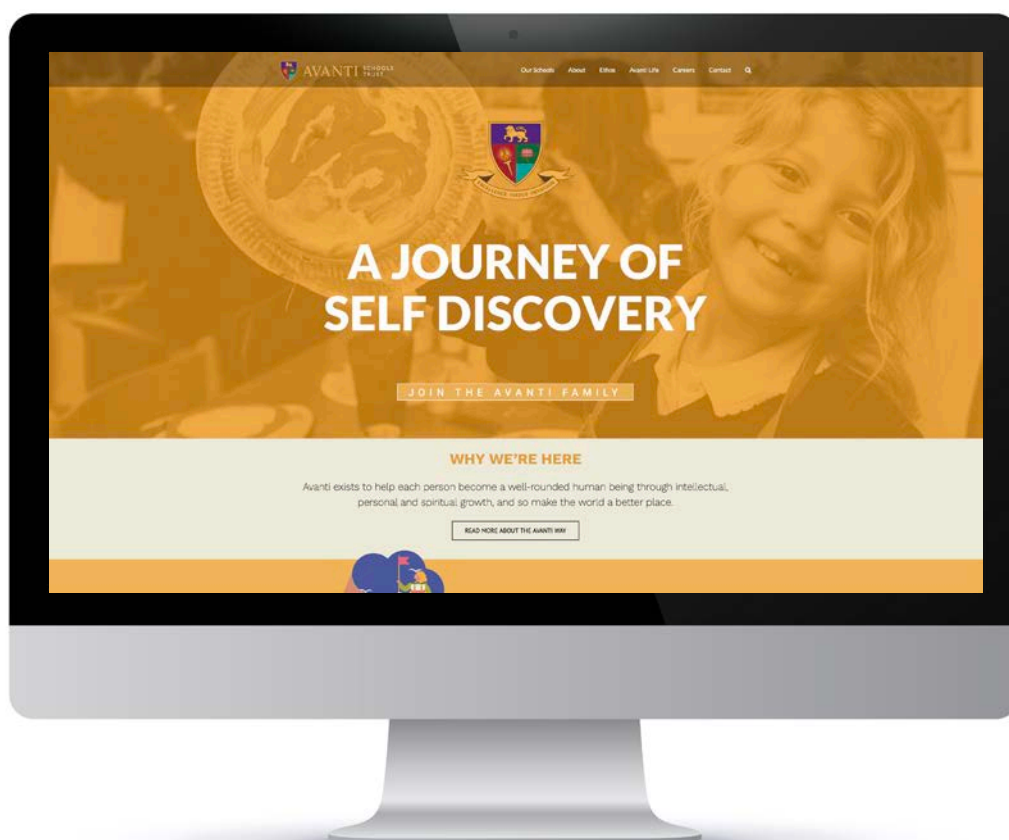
AVANTI SCHOOLS TRUST

Our Schools About Ethos Avanti Life Careers Contact

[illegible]

A JOURNEY OF SELF DISCOVERY

JOIN THE AVANTI FAMILY

WHY WE'RE HERE

Avanti exists to help each person become a well-rounded human being through intellectual, personal and spiritual growth, and so make the world a better place.

READ MORE ABOUT THE AVANTI WAY